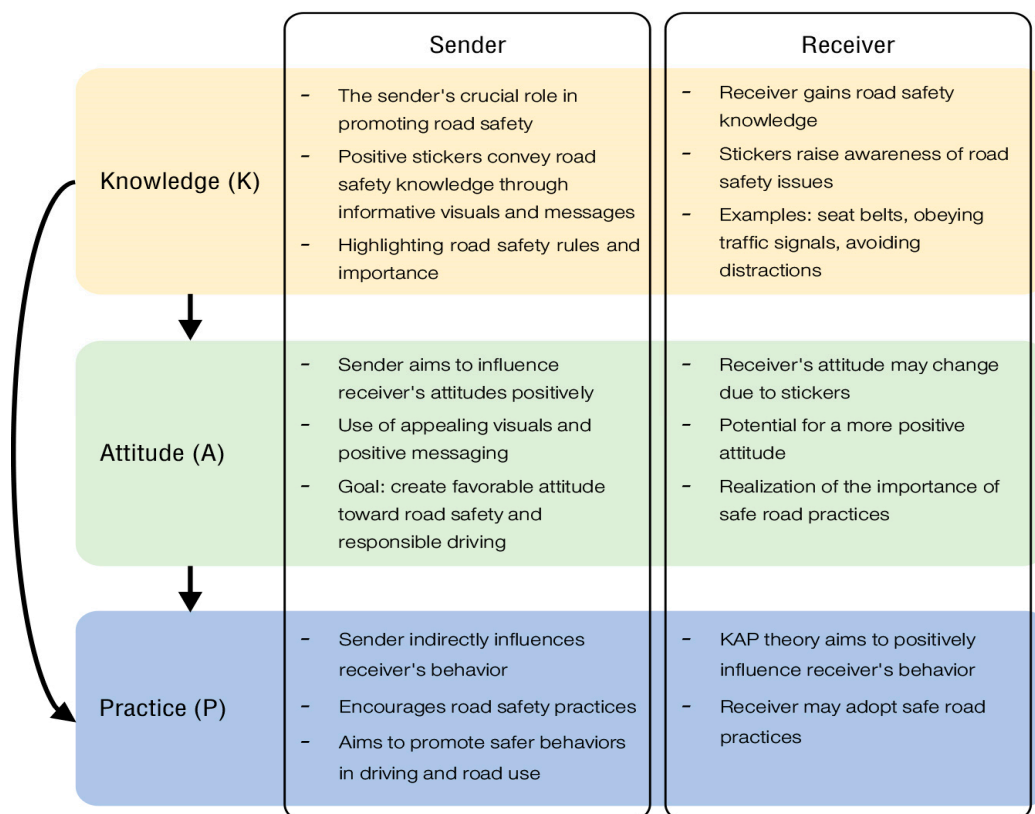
| | Sender | Receiver |
|---|---|---|
| Knowledge (K) | - The sender's crucial role in promoting road safety<br>- Positive stickers convey road safety knowledge through informative visuals and messages<br>- Highlighting road safety rules and importance | - Receiver gains road safety knowledge<br>- Stickers raise awareness of road safety issues<br>- Examples: seat belts, obeying traffic signals, avoiding distractions |
| Attitude (A) | - Sender aims to influence receiver's attitudes positively<br>- Use of appealing visuals and positive messaging<br>- Goal: create favorable attitude toward road safety and responsible driving | - Receiver's attitude may change due to stickers<br>- Potential for a more positive attitude<br>- Realization of the importance of safe road practices |
| Practice (P) | - Sender indirectly influences receiver's behavior<br>- Encourages road safety practices<br>- Aims to promote safer behaviors in driving and road use | - KAP theory aims to positively influence receiver's behavior<br>- Receiver may adopt safe road practices |